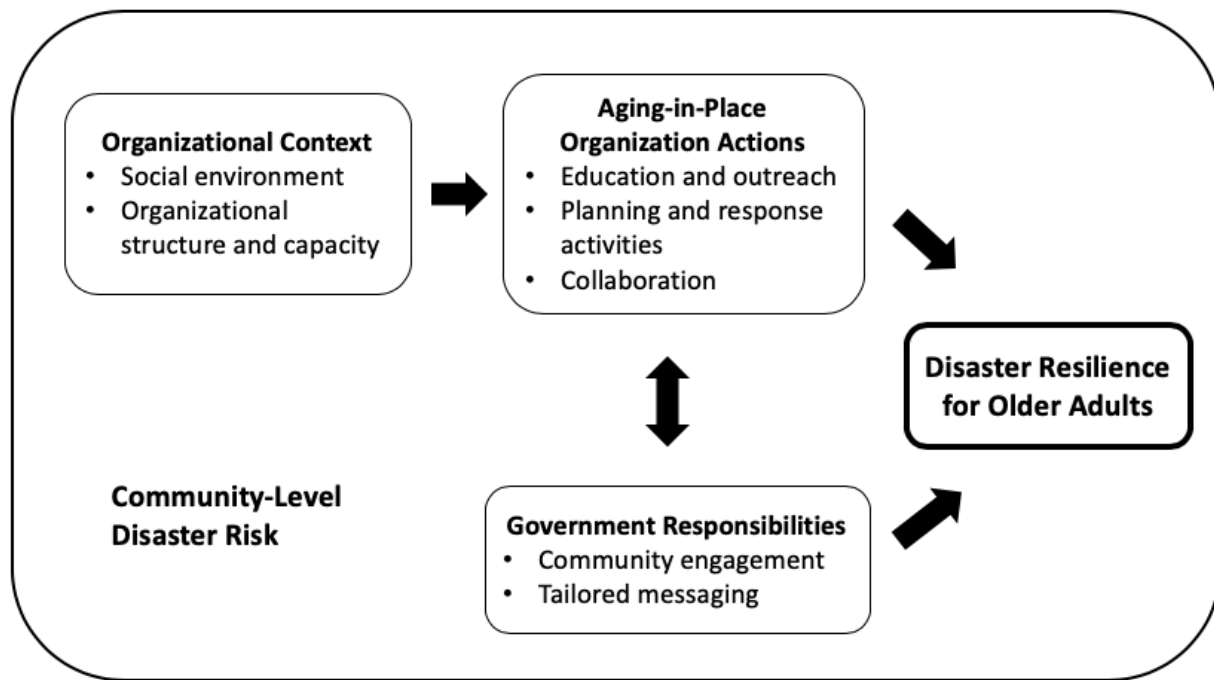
Organizational Context
- Social environment
- Organizational structure and capacity

Aging-in-Place Organization Actions
- Education and outreach
- Planning and response activities
- Collaboration

Disaster Resilience for Older Adults

Community-Level Disaster Risk

Government Responsibilities
- Community engagement
- Tailored messaging